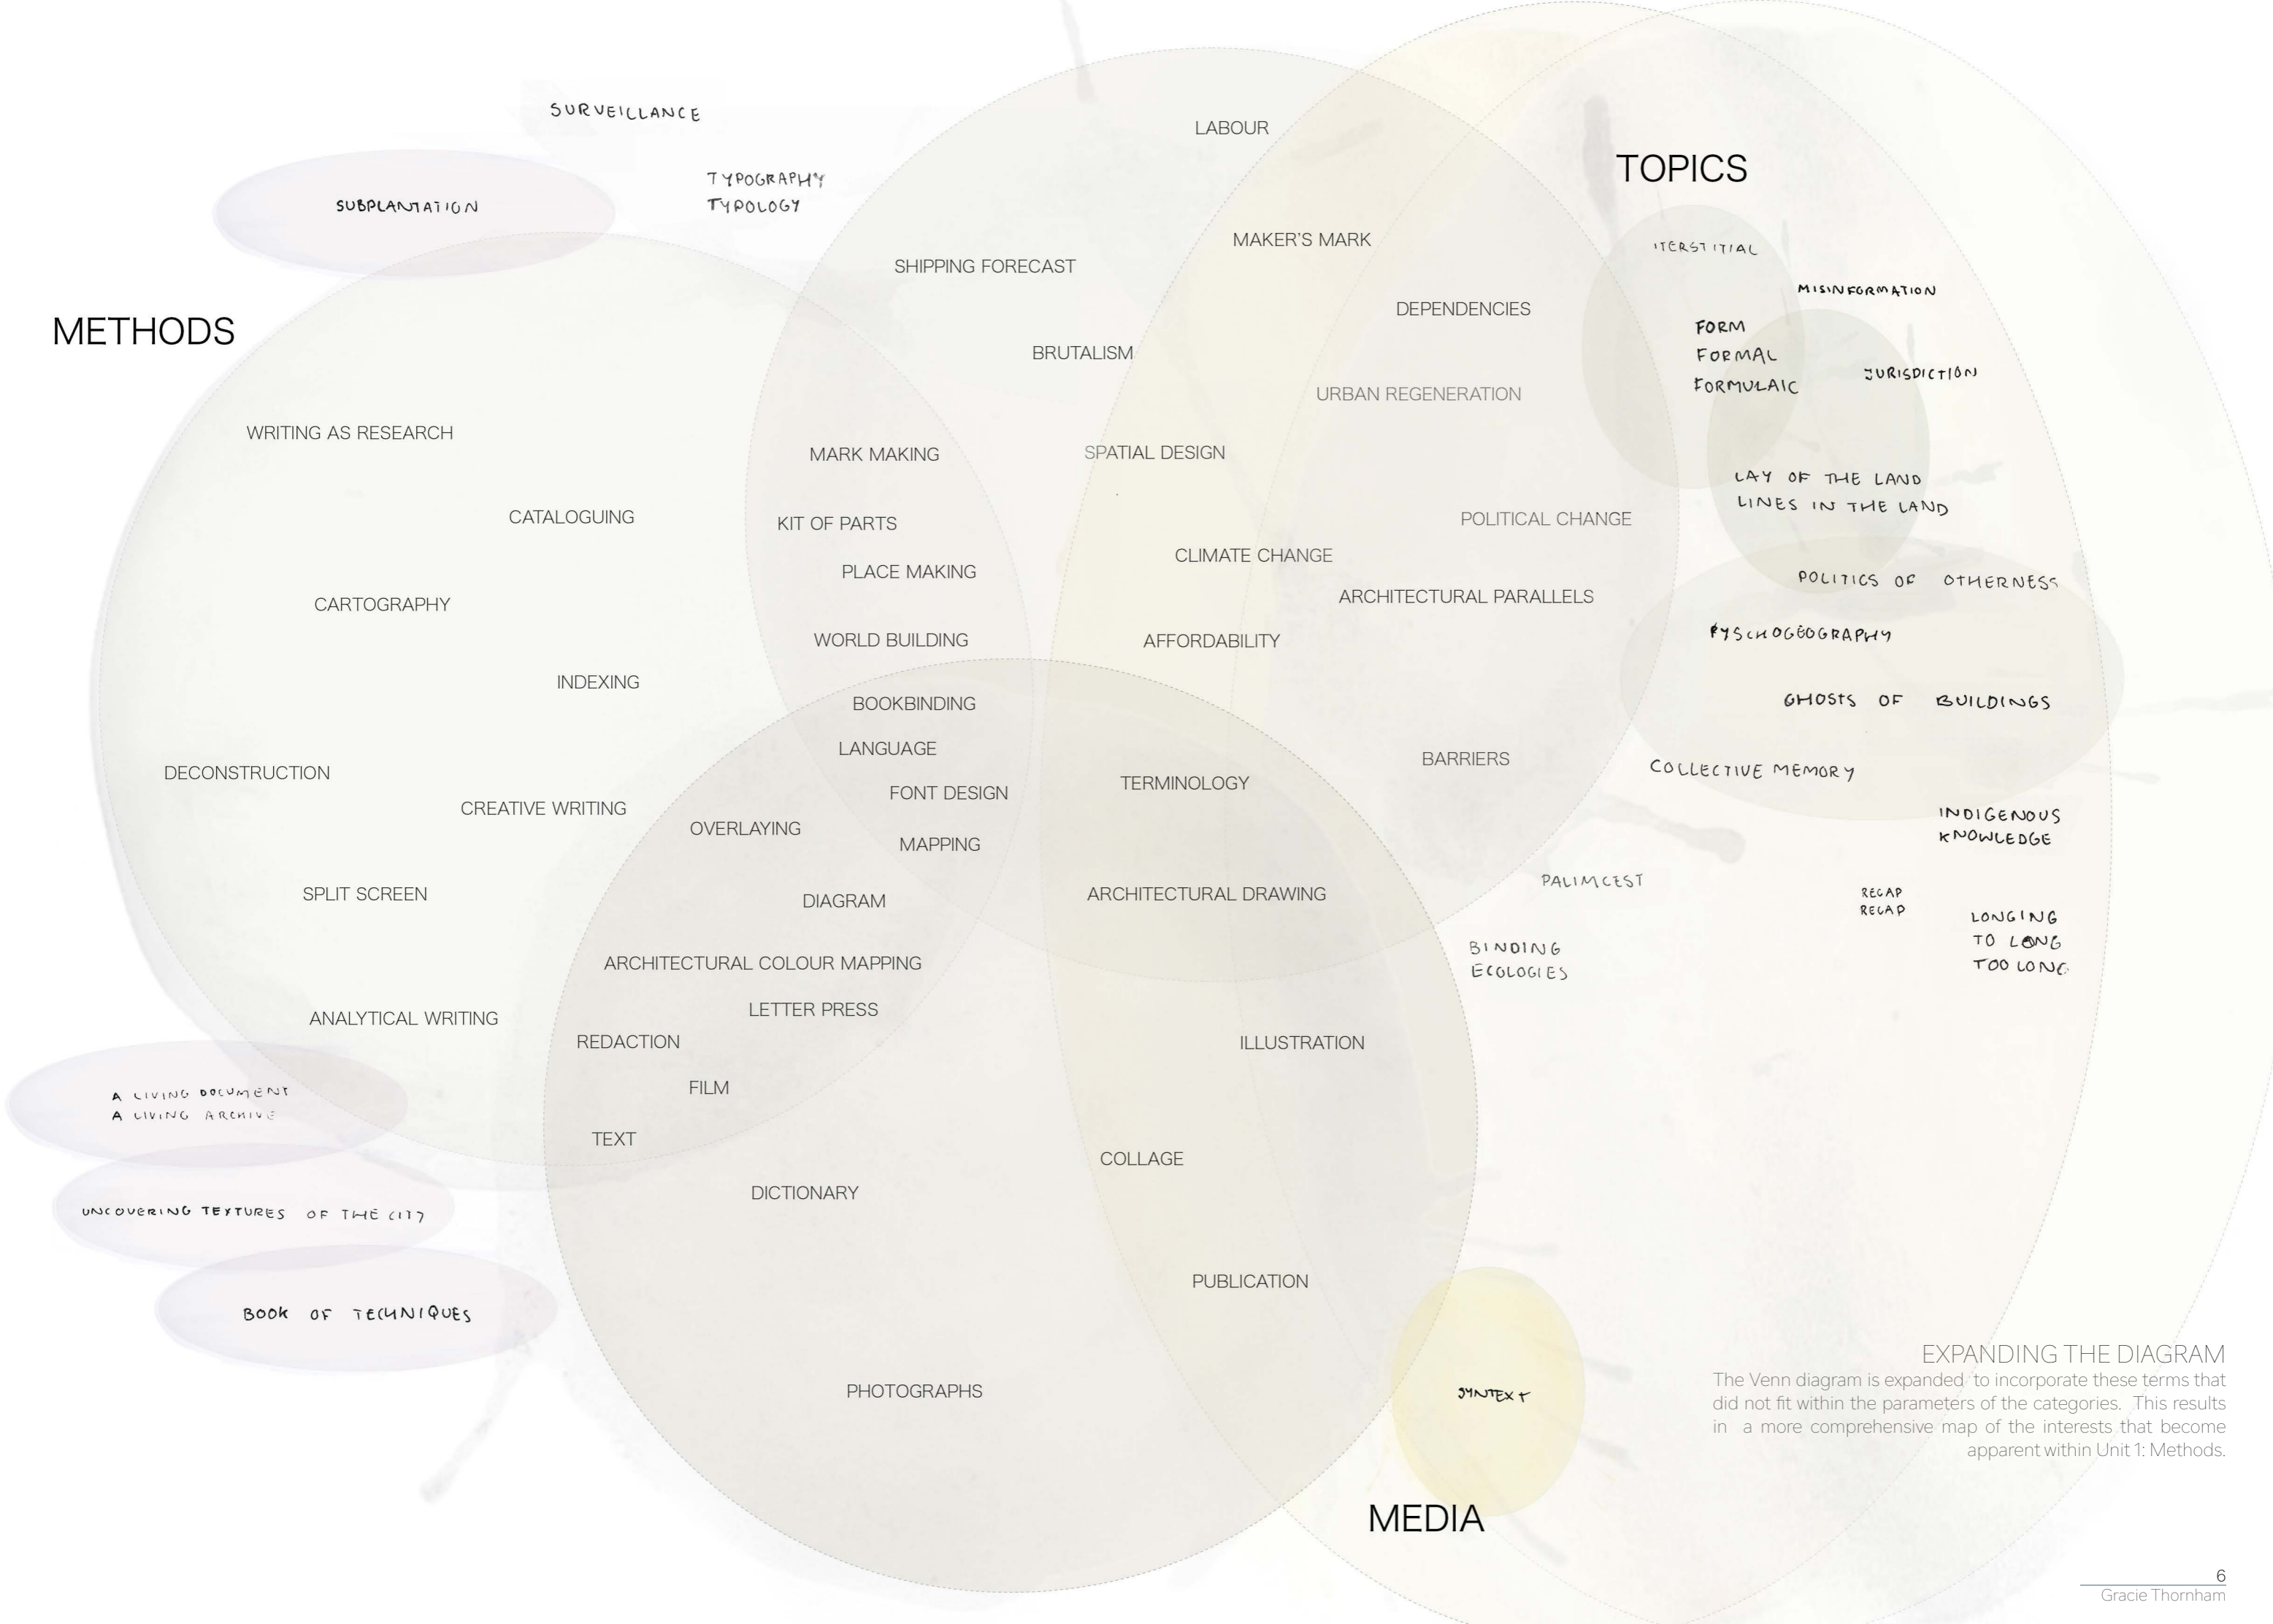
SURVEILLANCE

SUBPLANTATION

TYPOGRAPHY
TYPOLOGY

LABOUR

TOPICS

MAKER'S MARK

SHIPPING FORECAST

METHODS

DEPENDENCIES

BRUTALISM

URBAN REGENERATION

INTERSTITIAL

MISINFORMATION

FORM
FORMAL
FORMULAIC

JURISDICTION

WRITING AS RESEARCH

MARK MAKING

SPATIAL DESIGN

LAY OF THE LAND
LINES IN THE LAND

CATALOGUING

KIT OF PARTS

POLITICAL CHANGE

CLIMATE CHANGE

PLACE MAKING

CARTOGRAPHY

ARCHITECTURAL PARALLELS

POLITICS OF OTHERNESS

WORLD BUILDING

AFFORDABILITY

PYSCHOGEOGRAPHY

INDEXING

BOOKBINDING

GHOSTS OF BUILDINGS

LANGUAGE

BARRIERS

DECONSTRUCTION

TERMINOLOGY

COLLECTIVE MEMORY

FONT DESIGN

CREATIVE WRITING

OVERLAYING

INDIGENOUS KNOWLEDGE

MAPPING

SPLIT SCREEN

ARCHITECTURAL DRAWING

PALIMCEST

DIAGRAM

RECAP
RECAP

LONGING
TO LONG
TOO LONG

BINDING
ECOLOGIES

ARCHITECTURAL COLOUR MAPPING

LETTER PRESS

ANALYTICAL WRITING

REDACTION

ILLUSTRATION

A LIVING DOCUMENT
A LIVING ARCHIVE

FILM

TEXT

COLLAGE

DICTIONARY

UNCOVERING TEXTURES OF THE CITY

PUBLICATION

BOOK OF TECHNIQUES

EXPANDING THE DIAGRAM
The Venn diagram is expanded to incorporate these terms that did not fit within the parameters of the categories. This results in a more comprehensive map of the interests that become apparent within Unit 1: Methods.

SYNTEXT

PHOTOGRAPHS

MEDIA

6
Gracie Thornham